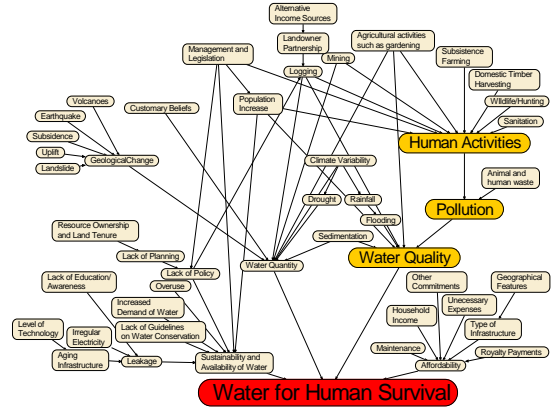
Alternative Income Sources

Landowner Partnership

Management and Legislation

Agricultural activities such as gardening

Mining

Logging

Subsistence Farming

Domestic Timber Harvesting

Wildlife/Hunting

Sanitation

Volcanoes

Earthquake

Subsidence

Uplift

Landslide

GeologicalChange

Customary Beliefs

Population Increase

Human Activities

Climate Variability

Drought

Rainfall

Flooding

Animal and human waste

Pollution

Resource Ownership and Land Tenure

Lack of Planning

Lack of Policy

Overuse

Sedimentation

Water Quantity

Water Quality

Lack of Education/ Awareness

Increased Demand of Water

Lack of Guidelines on Water Conservation

Other Commitments

Geographical Features

Household Income

Unecessary Expenses

Type of Infrastructure

Level of Technology

Irregular Electricity

Aging Infrastructure

Leakage

Sustainability and Availability of Water

Maintenance

Affordability

Royalty Payments

Water for Human Survival